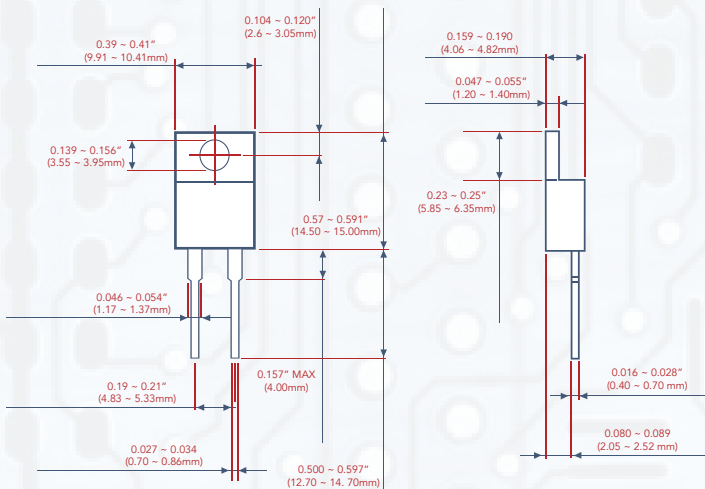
0.104 ~ 0.120″
(2.6 ~ 3.05mm)

0.39 ~ 0.41″
(9.91 ~ 10.41mm)

0.139 ~ 0.156″
(3.55 ~ 3.95mm)

0.57 ~ 0.591″
(14.50 ~ 15.00mm)

0.046 ~ 0.054″
(1.17 ~ 1.37mm)

0.157″ MAX
(4.00mm)

0.19 ~ 0.21″
(4.83 ~ 5.33mm)

0.027 ~ 0.034
(0.70 ~ 0.86mm)

0.500 ~ 0.597″
(12.70 ~ 14.70mm)

0.159 ~ 0.190
(4.06 ~ 4.82mm)

0.047 ~ 0.055″
(1.20 ~ 1.40mm)

0.23 ~ 0.25″
(5.85 ~ 6.35mm)

0.016 ~ 0.028″
(0.40 ~ 0.70 mm)

0.080 ~ 0.089
(2.05 ~ 2.52 mm)